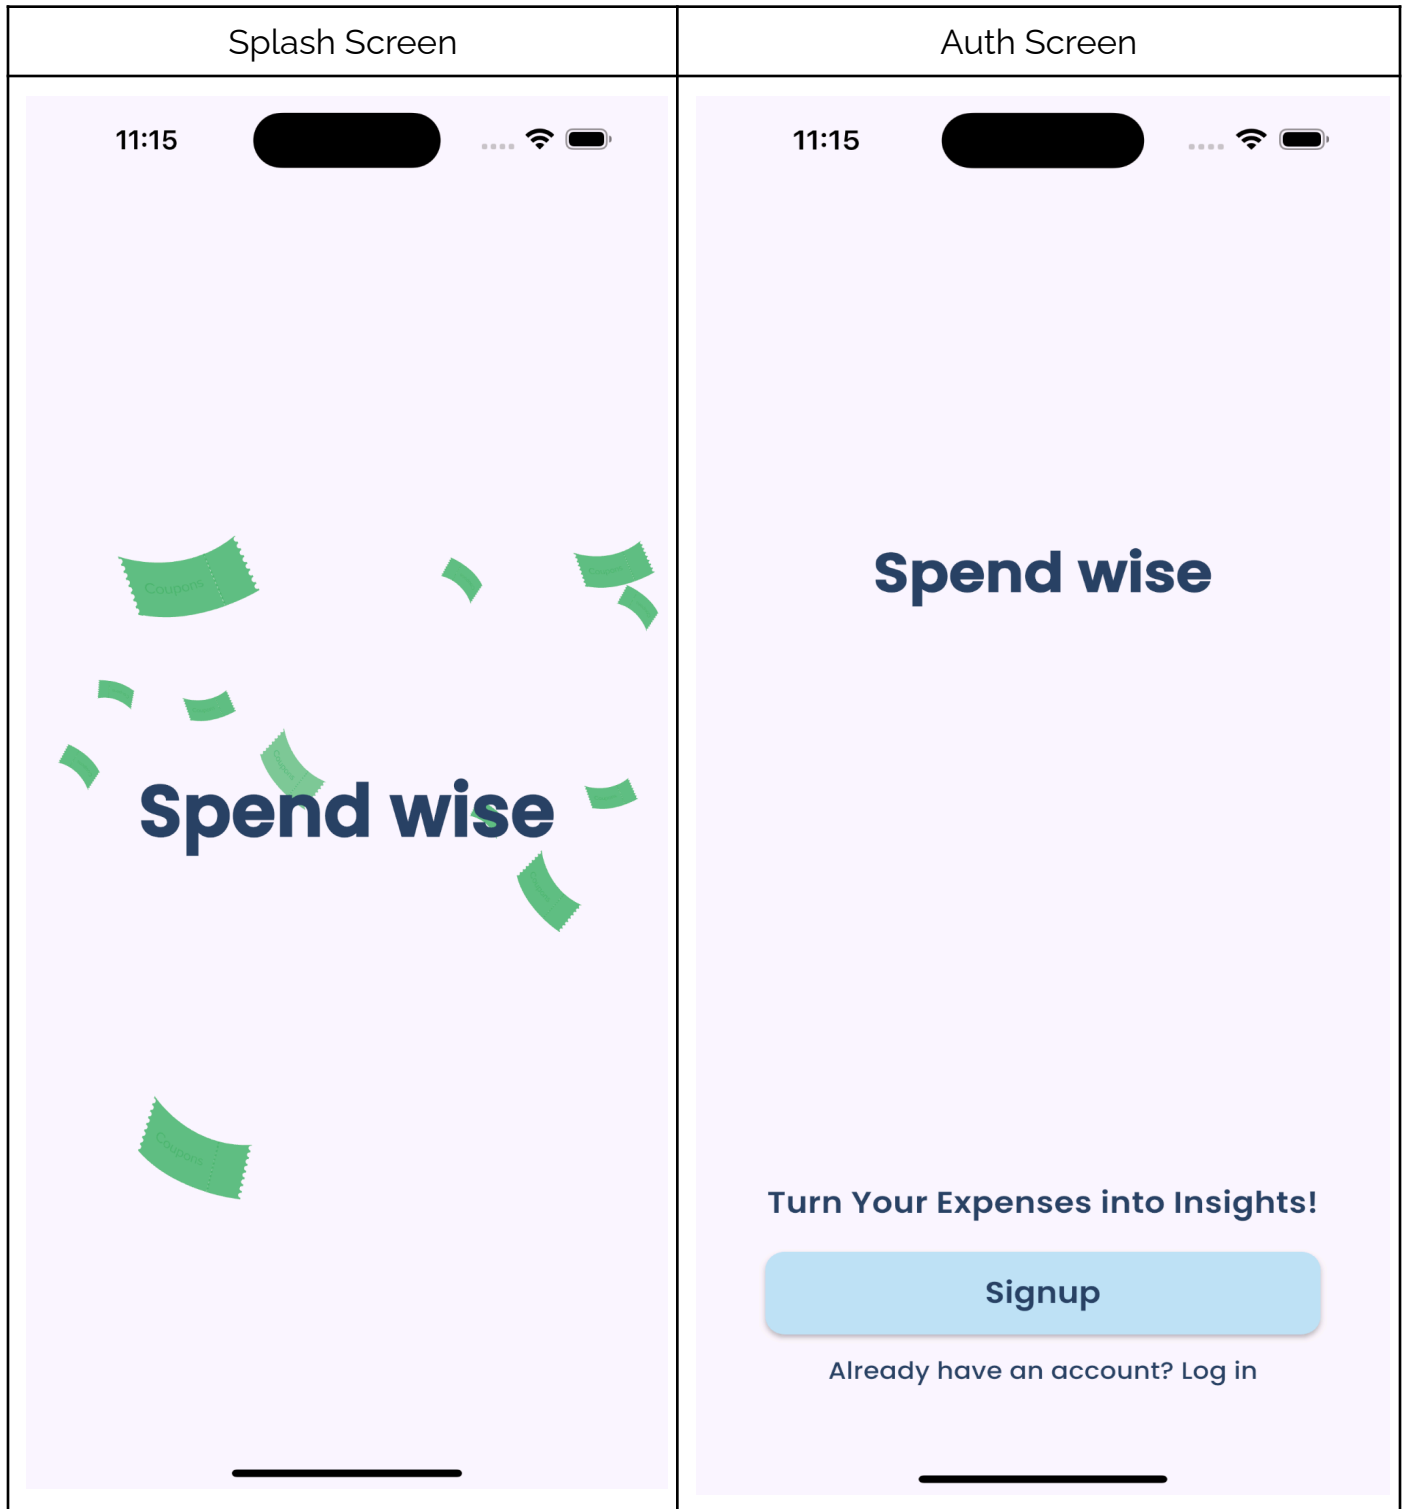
| Splash Screen | Auth Screen |
|---|---|
| 11:15<br><br>Coupons<br><br>Spend wise<br><br>Coupons | 11:15<br><br>Spend wise<br><br>Turn Your Expenses into Insights!<br><br>Signup<br><br>Already have an account? Log in |